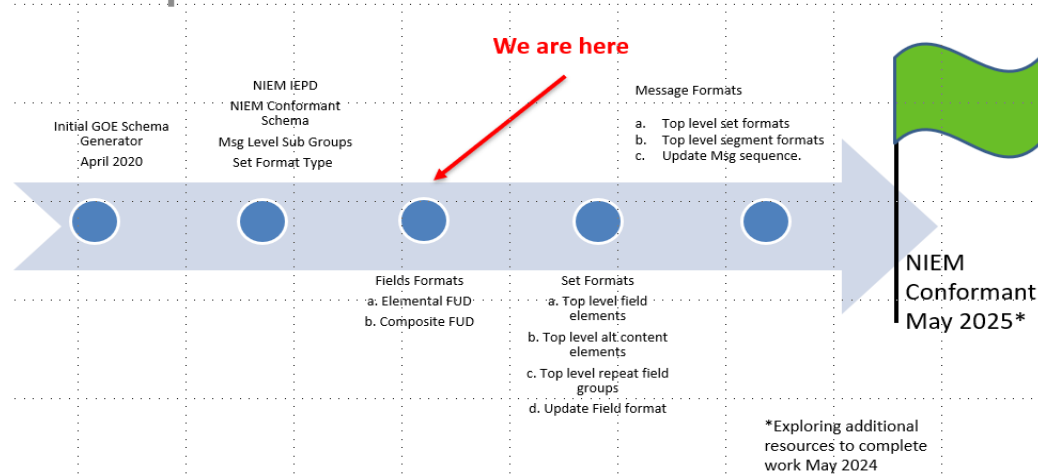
We are here

Initial GOE Schema Generator
April 2020

NIEM IEPD
NIEM Conformant Schema
Msg Level Sub Groups
Set Format Type

Fields Formats
a. Elemental FUD
b. Composite FUD

Set Formats
a. Top level field elements
b. Top level alt content elements
c. Top level repeat field groups
d. Update Field format

Message Formats
a. Top level set formats
b. Top level segment formats
c. Update Msg sequence.

NIEM Conformant May 2025*

*Exploring additional resources to complete work May 2024